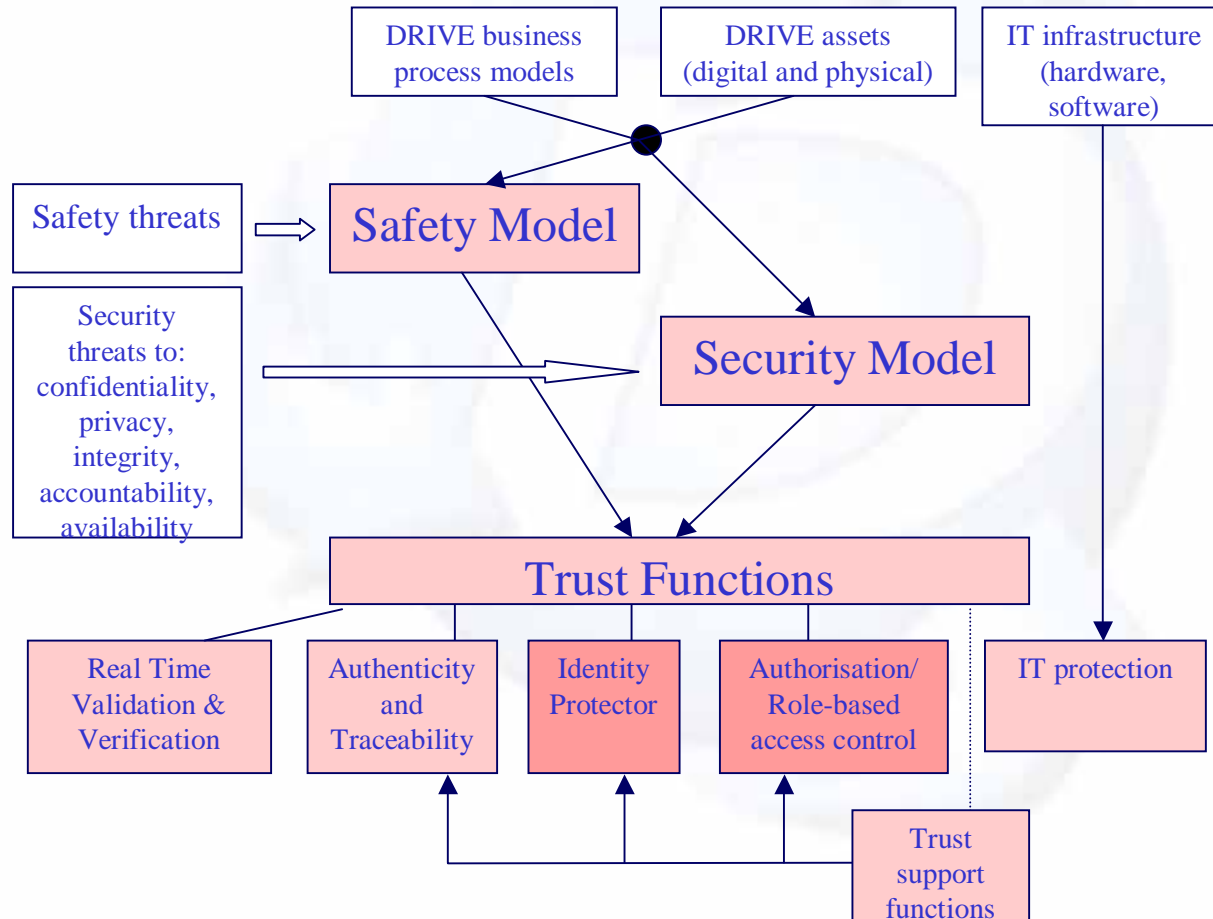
DRIVE business process models

DRIVE assets (digital and physical)

IT infrastructure (hardware, software)

Safety threats

Safety Model

Security threats to: confidentiality, privacy, integrity, accountability, availability

Security Model

Trust Functions

Real Time Validation & Verification

Authenticity and Traceability

Identity Protector

Authorisation/ Role-based access control

IT protection

Trust support functions